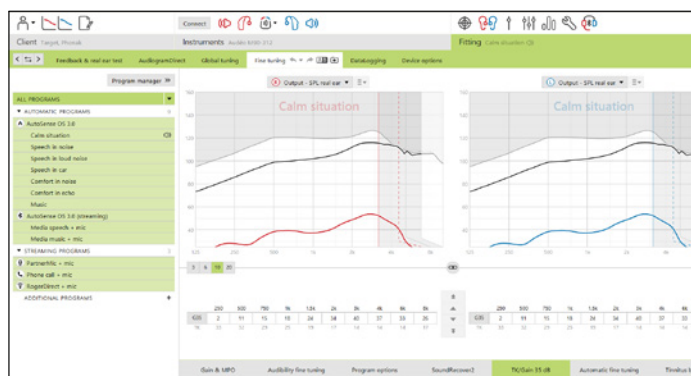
Connect

Client Target, Phonak

Instruments Audéo B90-312

Fitting Calm situation

Feedback & real ear test AudiogramDirect Global tuning Fine tuning Datalogging Device options

Program manager

ALL PROGRAMS

AUTOMATIC PROGRAMS

AutoSense OS 3.0

Calm situation

Speech in noise

Speech in loud noise

Speech in car

Comfort in noise

Comfort in echo

Music

AutoSense OS 3.0 (streaming)

Media speech + mic

Media music + mic

STREAMING PROGRAMS

PartnerMic + mic

Phone call + mic

RogerDirect + mic

ADDITIONAL PROGRAMS

Output - SPL real ear

Calm situation

Output - SPL real ear

Calm situation

3 6 10 20

| | 250 | 500 | 750 | 1k | 1.5k | 2k | 3k | 4k | 6k | 8k |
|---|---|---|---|---|---|---|---|---|---|---|
| G35 | 2 | 11 | 15 | 15 | 24 | 34 | 40 | 37 | 33 | 20 |
| | 16 | 32 | 20 | 17 | 27 | 17 | 45 | 16 | 15 | 20 |

Gain & MPO Audibility fine tuning Program options SoundRecover2 TK/Gain 35 dB Automatic fine tuning Tinnitus